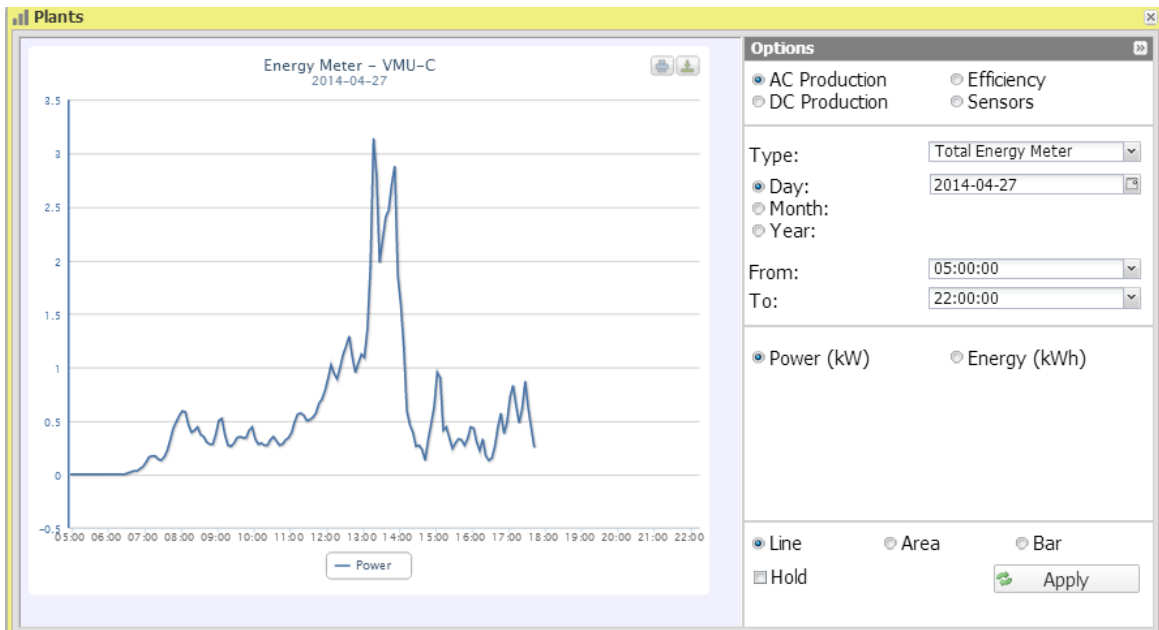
Plants

Energy Meter - VMU-C
2014-04-27

3.5
3
2.5
2
1.5
1
0.5
0
-0.5

05:00 06:00 07:00 08:00 09:00 10:00 11:00 12:00 13:00 14:00 15:00 16:00 17:00 18:00 19:00 20:00 21:00 22:00

Power

Options

AC Production
DC Production
Efficiency
Sensors

Type: Total Energy Meter
Day: 2014-04-27
Month:
Year:

From: 05:00:00
To: 22:00:00

Power (kW)
Energy (kWh)

Line
Area
Bar
Hold
Apply